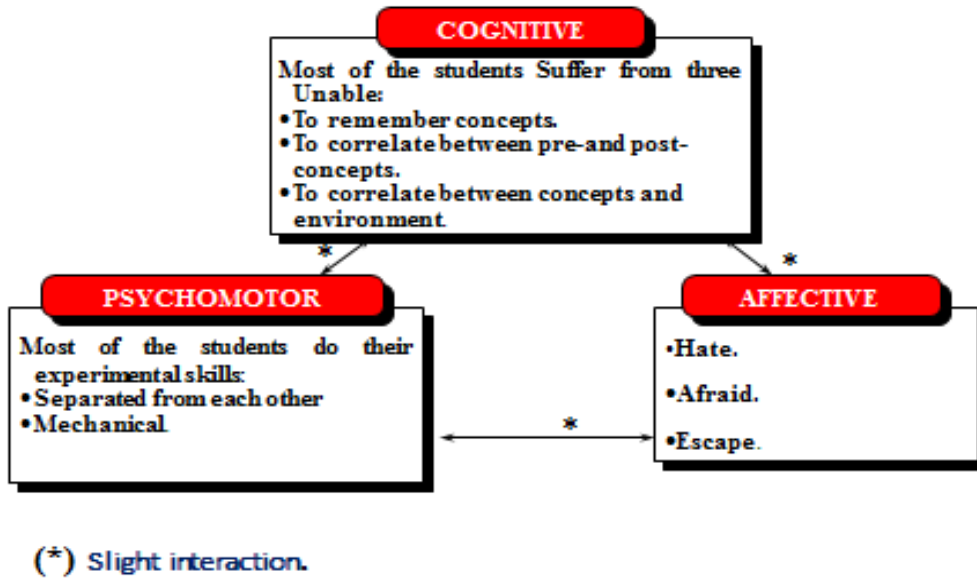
COGNITIVE

Most of the students Suffer from three Unable:
• To remember concepts.
• To correlate between pre-and post-concepts.
• To correlate between concepts and environment.

*

*

PSYCHOMOTOR

Most of the students do their experimental skills:
• Separated from each other
• Mechanical.

*

AFFECTIVE

•Hate.
•Afraid.
•Escape.

(*) Slight interaction.